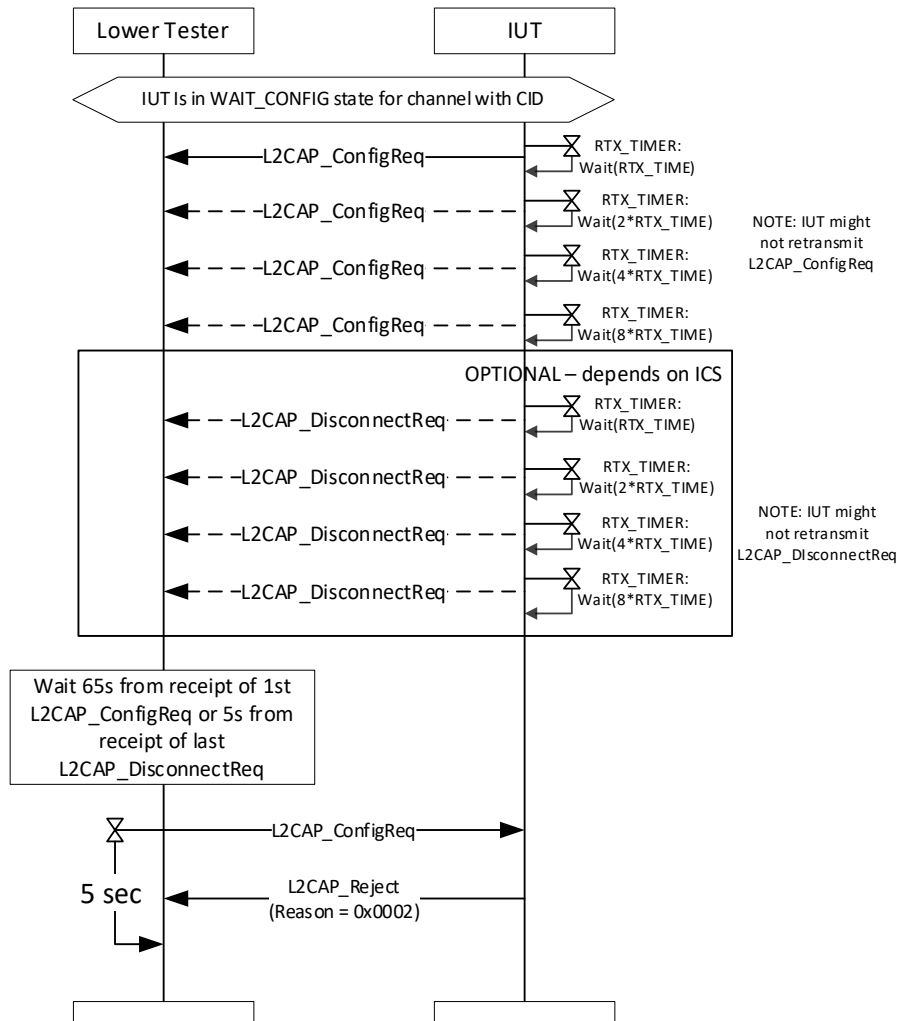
Lower Tester

IUT

IUT Is in WAIT_CONFIG state for channel with CID

L2CAP_ConfigReq

RTX_TIMER: Wait(RTX_TIME)

L2CAP_ConfigReq

RTX_TIMER: Wait(2*RTX_TIME)

NOTE: IUT might not retransmit L2CAP_ConfigReq

L2CAP_ConfigReq

RTX_TIMER: Wait(4*RTX_TIME)

L2CAP_ConfigReq

RTX_TIMER: Wait(8*RTX_TIME)

OPTIONAL – depends on ICS

L2CAP_DisconnectReq

RTX_TIMER: Wait(RTX_TIME)

L2CAP_DisconnectReq

RTX_TIMER: Wait(2*RTX_TIME)

L2CAP_DisconnectReq

RTX_TIMER: Wait(4*RTX_TIME)

NOTE: IUT might not retransmit L2CAP_DIsconnectReq

L2CAP_DisconnectReq

RTX_TIMER: Wait(8*RTX_TIME)

Wait 65s from receipt of 1st L2CAP_ConfigReq or 5s from receipt of last L2CAP_DisconnectReq

L2CAP_ConfigReq

5 sec

L2CAP_Reject (Reason = 0x0002)